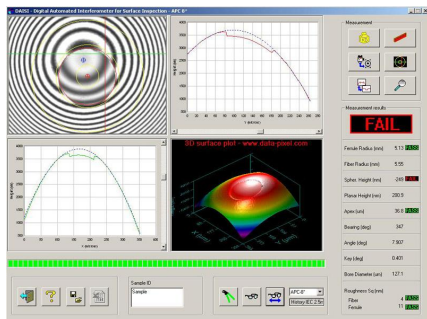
DAISI - Digital Automated Interferometer for Surface Inspection - APC 8°

Measurement

Measurement results

FAIL

Ferrule Radius (mm) 5.13 PASS

Fiber Radius (mm) 5.55

Spher. Height (nm) -249 FAIL

Planar Height (nm) 200.0

Apex (um) 36.8 PASS

Bearing (deg) 347

Angle (deg) 7.907

Key (deg) 0.401

Bore Diameter (um) 127.1

Roughness Sq (nm)
Fiber 4 PASS
Ferrule 11 PASS

3D surface plot - www.data-pixel.com

Sample ID
Sample

APC 8°
Telcordia IEC 2.5

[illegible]